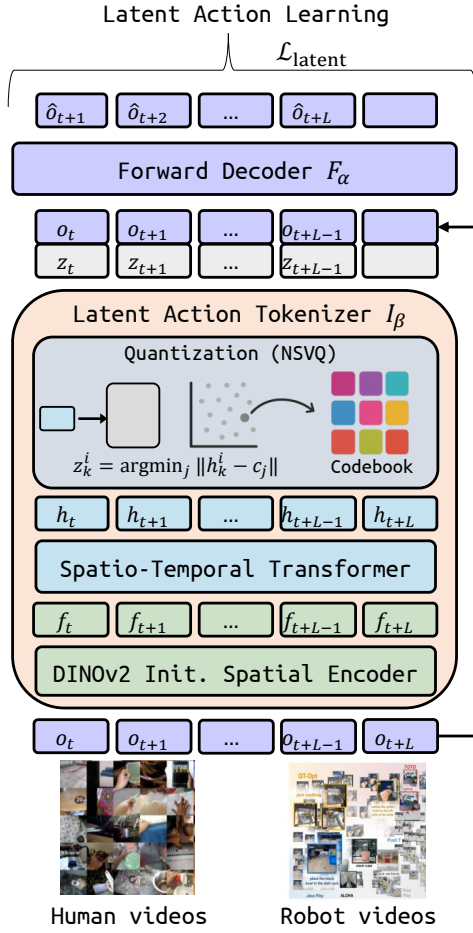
Latent Action Learning

$\mathcal{L}_{\text{latent}}$

$\hat{o}_{t+1}$ $\hat{o}_{t+2}$ ... $\hat{o}_{t+L}$

Forward Decoder $F_\alpha$

$o_t$ $o_{t+1}$ ... $o_{t+L-1}$

$z_t$ $z_{t+1}$ ... $z_{t+L-1}$

Latent Action Tokenizer $I_\beta$

Quantization (NSVQ)

$z_k^i = \text{argmin}_j \, ||h_k^i - c_j||$

Codebook

$h_t$ $h_{t+1}$ ... $h_{t+L-1}$ $h_{t+L}$

Spatio-Temporal Transformer

$f_t$ $f_{t+1}$ ... $f_{t+L-1}$ $f_{t+L}$

DINOv2 Init. Spatial Encoder

$o_t$ $o_{t+1}$ ... $o_{t+L-1}$ $o_{t+L}$

Human videos

Robot videos